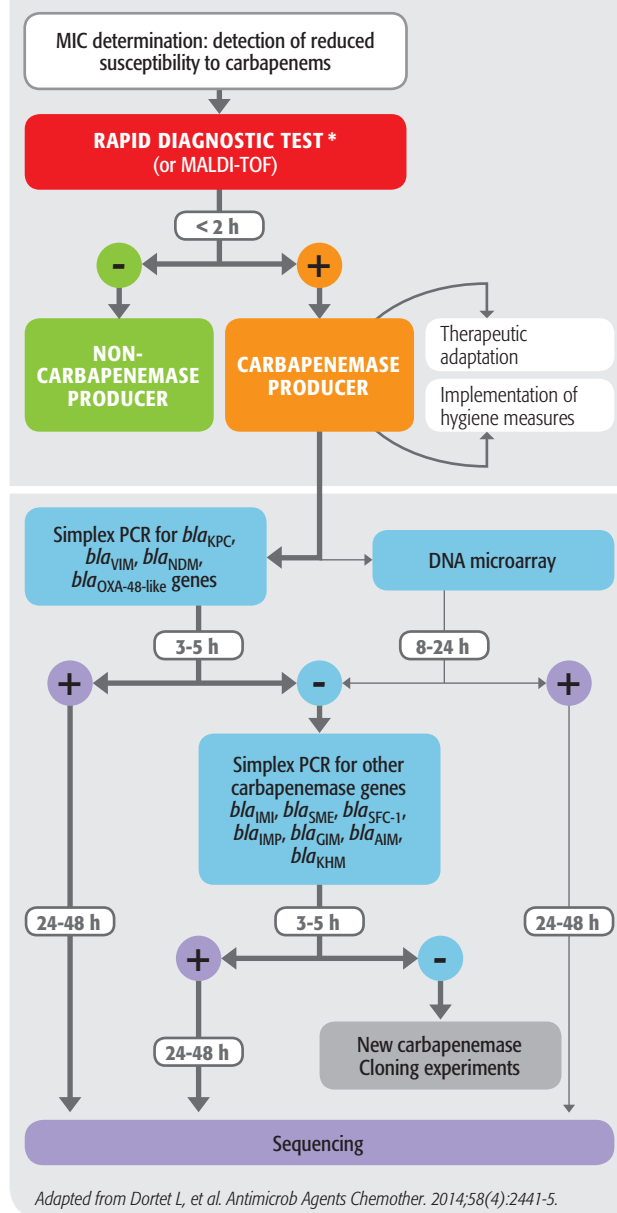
MIC determination: detection of reduced susceptibility to carbapenems

RAPID DIAGNOSTIC TEST *
(or MALDI-TOF)

< 2 h

-

+

NON-CARBAPENEMASE PRODUCER

CARBAPENEMASE PRODUCER

Therapeutic adaptation

Implementation of hygiene measures

Simplex PCR for *bla*$_{KPC}$, *bla*$_{VIM}$, *bla*$_{NDM}$, *bla*$_{OXA-48-like}$ genes

DNA microarray

3-5 h

8-24 h

+

-

+

Simplex PCR for other carbapenemase genes *bla*$_{IMI}$, *bla*$_{SME}$, *bla*$_{SFC-1}$, *bla*$_{IMP}$, *bla*$_{GIM}$, *bla*$_{AIM}$, *bla*$_{KHM}$

24-48 h

3-5 h

24-48 h

+

-

24-48 h

New carbapenemase Cloning experiments

Sequencing

Adapted from Dortet L, et al. Antimicrob Agents Chemother. 2014;58(4):2441-5.